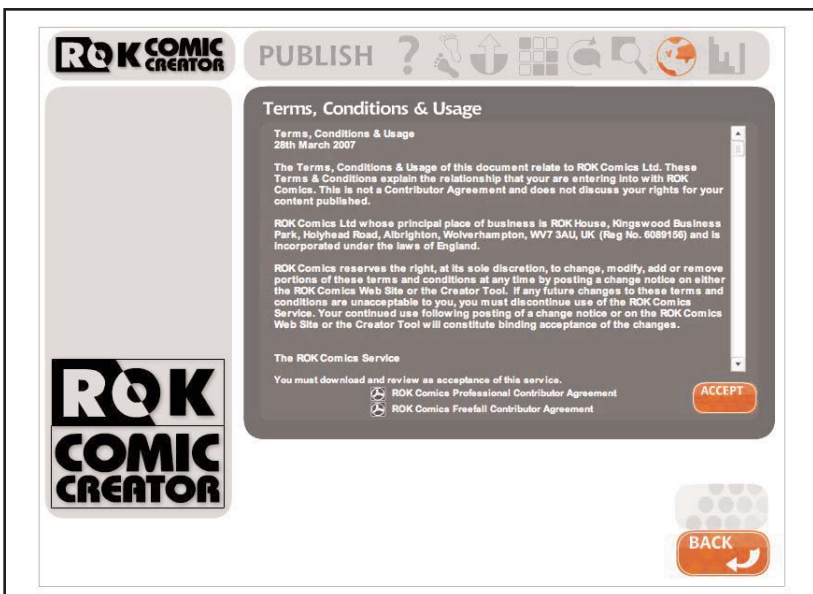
ROK COMIC CREATOR

PUBLISH

Terms, Conditions & Usage

Terms, Conditions & Usage
28th March 2007

The Terms, Conditions & Usage of this document relate to ROK Comics Ltd. These Terms & Conditions explain the relationship that your are entering into with ROK Comics. This is not a Contributor Agreement and does not discuss your rights for your content published.

ROK Comics Ltd whose principal place of business is ROK House, Kingswood Business Park, Holyhead Road, Albrighton, Wolverhampton, WV7 3AU, UK (Reg No. 6089156) and is incorporated under the laws of England.

ROK Comics reserves the right, at its sole discretion, to change, modify, add or remove portions of these terms and conditions at any time by posting a change notice on either the ROK Comics Web Site or the Creator Tool. If any future changes to these terms and conditions are unacceptable to you, you must discontinue use of the ROK Comics Service. Your continued use following posting of a change notice or on the ROK Comics Web Site or the Creator Tool will constitute binding acceptance of the changes.

The ROK Comics Service

You must download and review as acceptance of this service.

ROK Comics Professional Contributor Agreement

ROK Comics Freefall Contributor Agreement

ACCEPT

ROK COMIC CREATOR

BACK